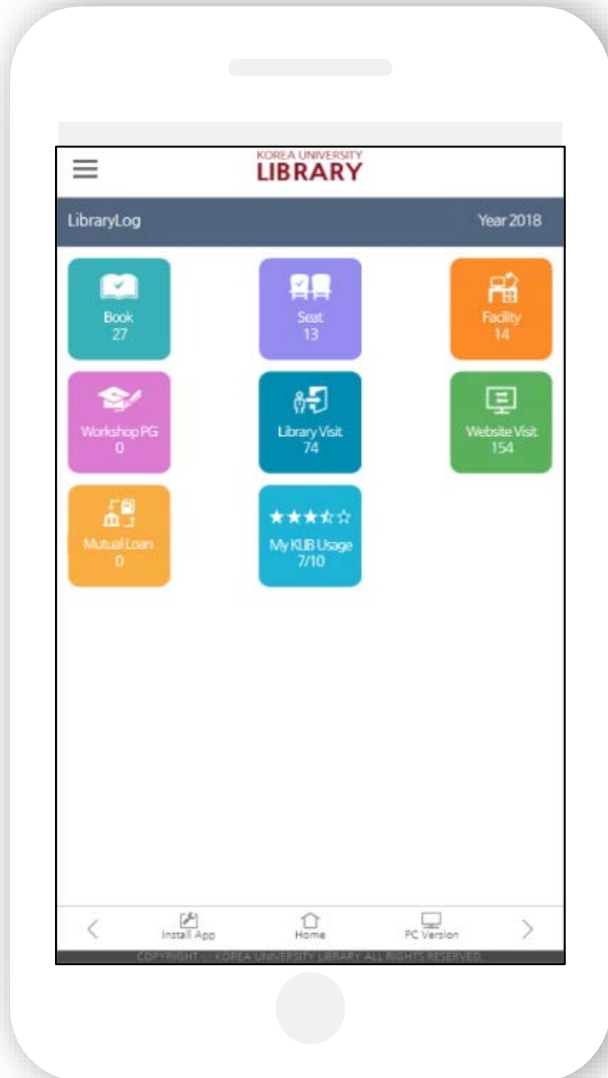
KOREA UNIVERSITY
LIBRARY

LibraryLog

Year 2018

Book
27

Seat
13

Facility
14

Workshop PG
0

Library Visit
74

Website Visit
154

Mutual Loan
0

★★★☆☆
My KUB Usage
7/10

<

Install App

Home

PC Version

>

COPYRIGHT © KOREA UNIVERSITY LIBRARY ALL RIGHTS RESERVED.